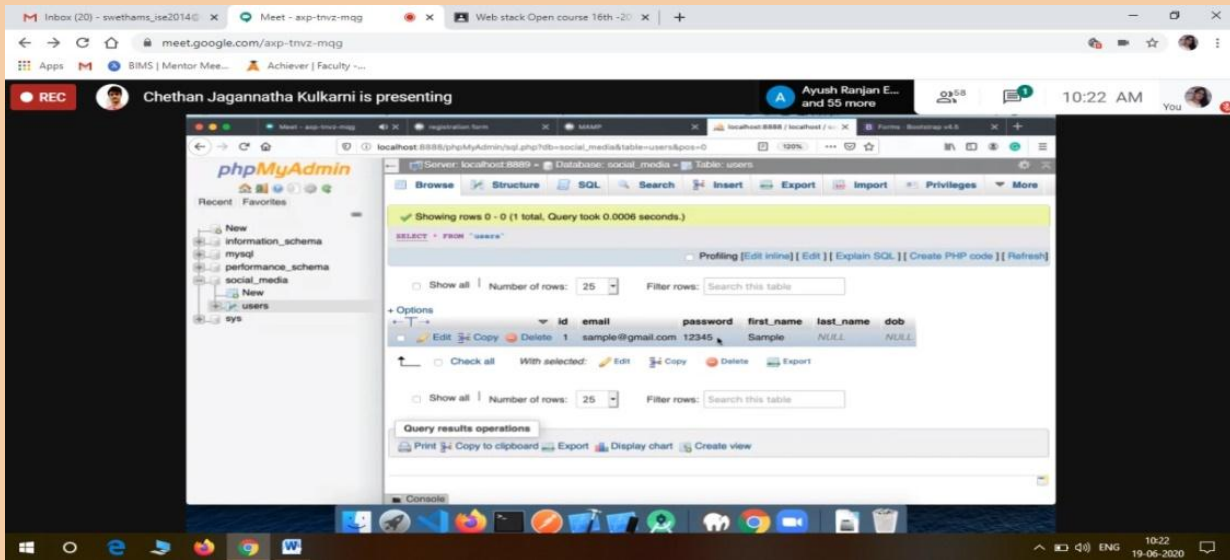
M Inbox (20) - swethams_ise2014@ × Meet - axp-tnvz-mqg × Web stack Open course 16th -20 × +

meet.google.com/axp-tnvz-mqg

Apps M BIMS | Mentor Mee... Achiever | Faculty -...

REC Chethan Jagannatha Kulkarni is presenting

Ayush Ranjan E... and 55 more

58

1

10:22 AM

You

Meet - axp-tnvz-mqg × registration form × MAMP × localhost:8888 / localhost / s × Forms · Bootstrap v4.5 ×

localhost:8888/phpMyAdmin/sql.php?db=social_media&table=users&pos=0

120%

phpMyAdmin

Recent Favorites

New
information_schema
mysql
performance_schema
social_media
New
users
sys

Server: localhost:8889 » Database: social_media » Table: users

Browse Structure SQL Search Insert Export Import Privileges More

Showing rows 0 - 0 (1 total, Query took 0.0006 seconds.)

SELECT * FROM `users`

Profiling [Edit inline] [ Edit ] [ Explain SQL ] [ Create PHP code ] [ Refresh]

Show all | Number of rows: 25 Filter rows: Search this table

+ Options

| | id | email | password | first_name | last_name | dob |
|---|---|---|---|---|---|---|
| Edit Copy Delete | 1 | sample@gmail.com | 12345 | Sample | NULL | NULL |

Check all With selected: Edit Copy Delete Export

Show all | Number of rows: 25 Filter rows: Search this table

Query results operations

Print Copy to clipboard Export Display chart Create view

Console

ENG 10:22 19-06-2020